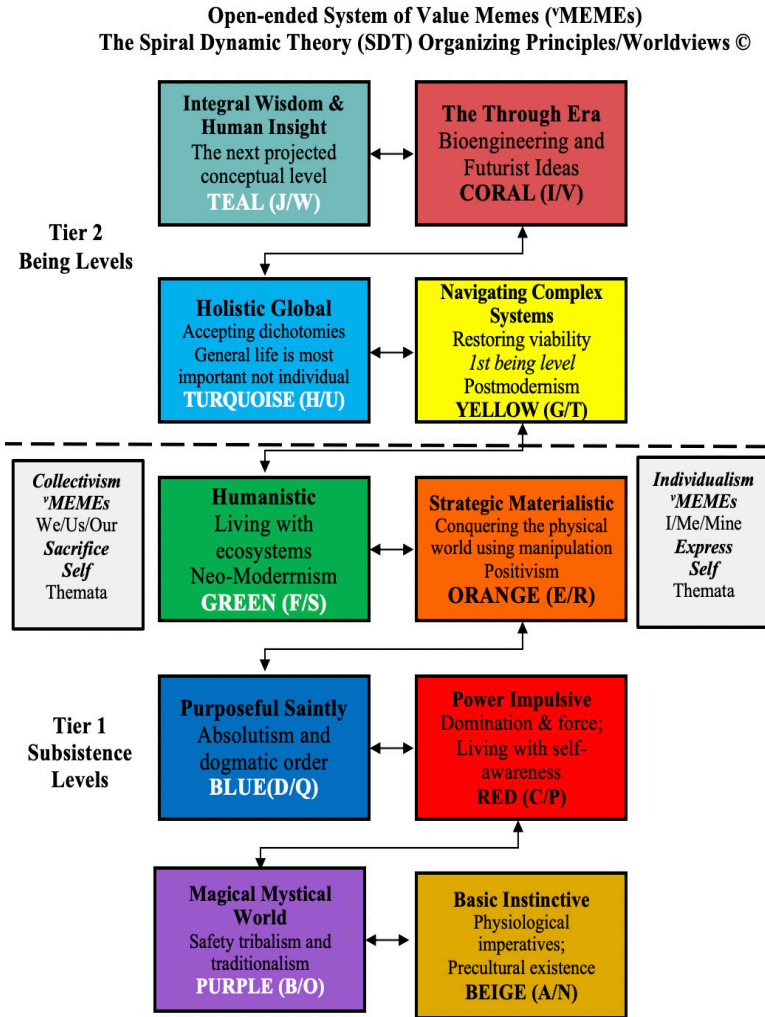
Open-ended System of Value Memes (ᵛMEMEs)
The Spiral Dynamic Theory (SDT) Organizing Principles/Worldviews ©

Tier 2 Being Levels

Integral Wisdom & Human Insight
The next projected conceptual level
TEAL (J/W)

The Through Era
Bioengineering and Futurist Ideas
CORAL (I/V)

Holistic Global
Accepting dichotomies
General life is most important not individual
TURQUOISE (H/U)

Navigating Complex Systems
Restoring viability
*1st being level*
Postmodernism
YELLOW (G/T)

***Collectivism ᵛMEMEs***
We/Us/Our
***Sacrifice Self***
Themata

Humanistic
Living with ecosystems
Neo-Modernism
GREEN (F/S)

Strategic Materialistic
Conquering the physical world using manipulation
Positivism
ORANGE (E/R)

***Individualism ᵛMEMEs***
I/Me/Mine
***Express Self***
Themata

Tier 1 Subsistence Levels

Purposeful Saintly
Absolutism and dogmatic order
BLUE(D/Q)

Power Impulsive
Domination & force; Living with self-awareness
RED (C/P)

Magical Mystical World
Safety tribalism and traditionalism
PURPLE (B/O)

Basic Instinctive
Physiological imperatives;
Precultural existence
BEIGE (A/N)